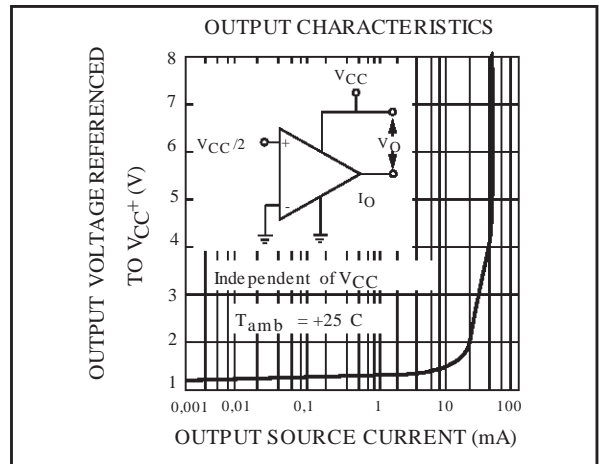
OUTPUT CHARACTERISTICS

OUTPUT VOLTAGE REFERENCED TO $V_{CC}^{+}$ (V)

8
7
6
5
4
3
2
1

$V_{CC}$

$V_{CC}/2$

+

-

$V_O$

$I_O$

Independent of $V_{CC}$

$T_{amb}$ = +25 C

0,001 0,01 0,1 1 10 100

OUTPUT SOURCE CURRENT (mA)